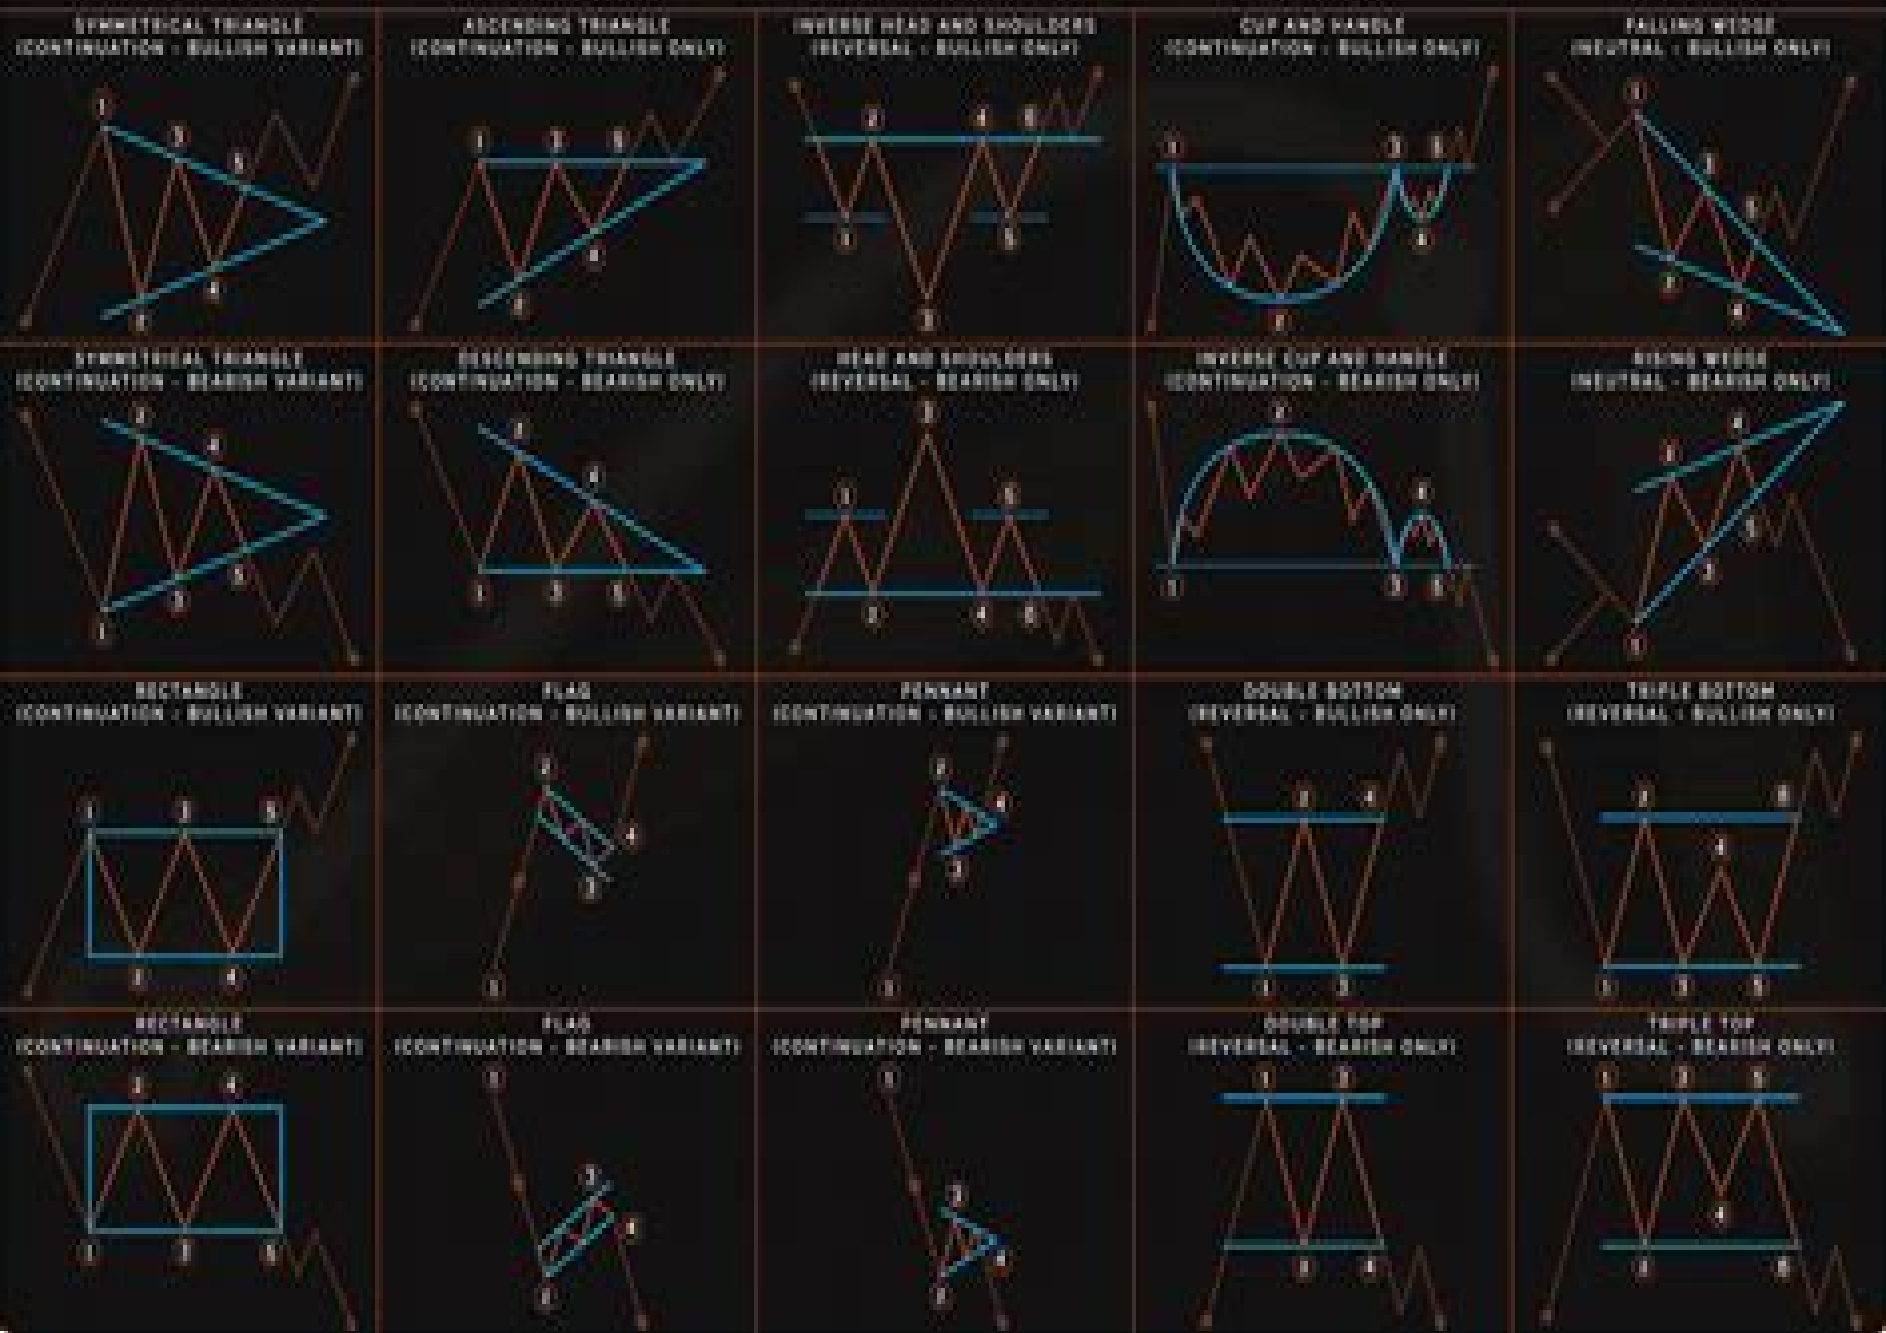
SYMMETRICAL TRIANGLE
(CONTINUATION - BULLISH VARIANT)

1 2 3 4 5

ASCENDING TRIANGLE
(CONTINUATION - BULLISH ONLY)

1 2 3 4 5

INVERSE HEAD AND SHOULDERS
(REVERSAL - BULLISH ONLY)

1 2 3 4 5 6

CUP AND HANDLE
(CONTINUATION - BULLISH ONLY)

1 2 3 4 5

FALLING WEDGE
(NEUTRAL - BULLISH ONLY)

1 2 3 4 5

SYMMETRICAL TRIANGLE
(CONTINUATION - BEARISH VARIANT)

1 2 3 4 5

DESCENDING TRIANGLE
(CONTINUATION - BEARISH ONLY)

1 2 3 4 5

HEAD AND SHOULDERS
(REVERSAL - BEARISH ONLY)

1 2 3 4 5 6

INVERSE CUP AND HANDLE
(CONTINUATION - BEARISH ONLY)

1 2 3 4 5

RISING WEDGE
(NEUTRAL - BEARISH ONLY)

1 2 3 4 5

RECTANGLE
(CONTINUATION - BULLISH VARIANT)

1 2 3 4 5

FLAG
(CONTINUATION - BULLISH VARIANT)

1 2 3 4

PENNANT
(CONTINUATION - BULLISH VARIANT)

1 2 3 4

DOUBLE BOTTOM
(REVERSAL - BULLISH ONLY)

1 2 3 4

TRIPLE BOTTOM
(REVERSAL - BULLISH ONLY)

1 2 3 4 5 6

RECTANGLE
(CONTINUATION - BEARISH VARIANT)

1 2 3 4 5

FLAG
(CONTINUATION - BEARISH VARIANT)

1 2 3 4

PENNANT
(CONTINUATION - BEARISH VARIANT)

1 2 3 4

DOUBLE TOP
(REVERSAL - BEARISH ONLY)

1 2 3 4

TRIPLE TOP
(REVERSAL - BEARISH ONLY)

1 2 3 4 5 6